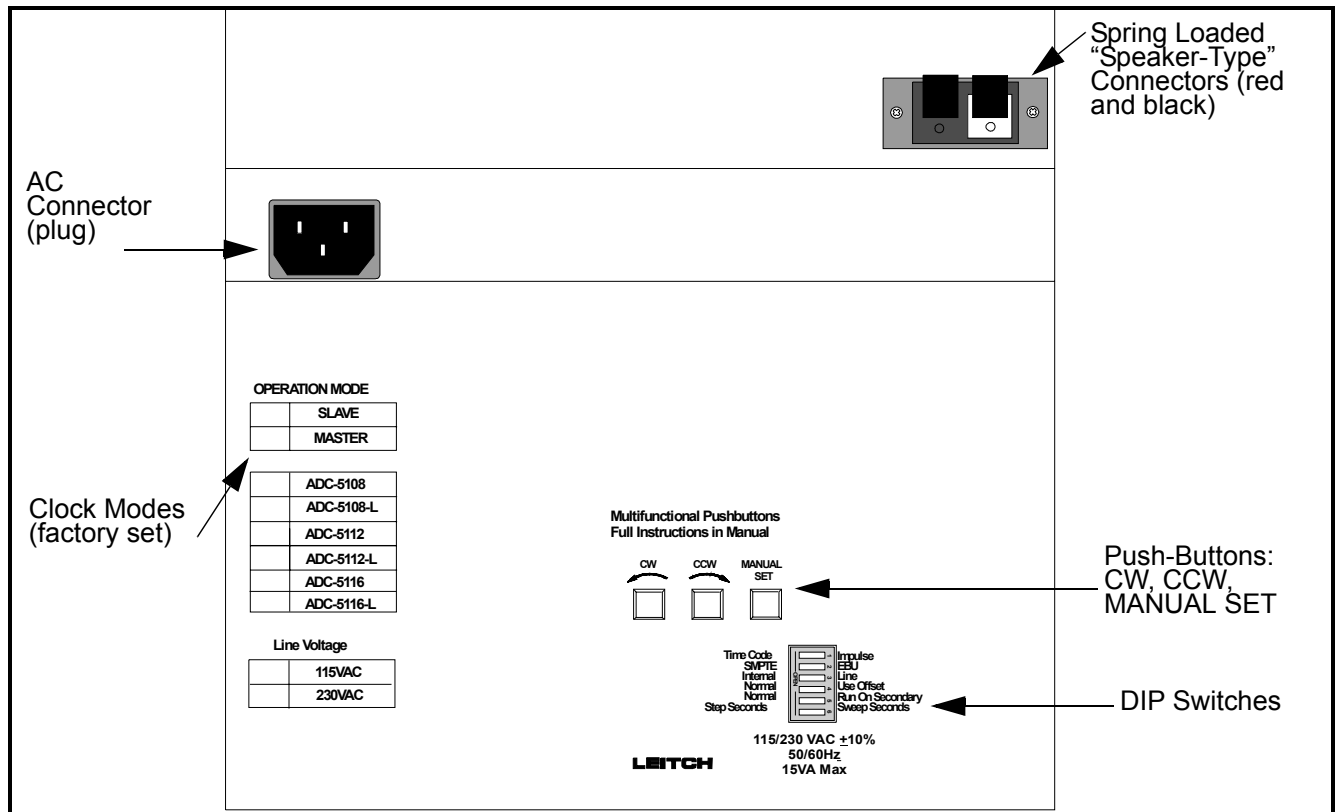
Spring Loaded "Speaker-Type" Connectors (red and black)

AC Connector (plug)

OPERATION MODE

| | SLAVE |
|---|---|
| | MASTER |

| | ADC-5108 |
|---|---|
| | ADC-5108-L |
| | ADC-5112 |
| | ADC-5112-L |
| | ADC-5116 |
| | ADC-5116-L |

Clock Modes (factory set)

Line Voltage

| | 115VAC |
|---|---|
| | 230VAC |

Multifunctional Pushbuttons
Full Instructions in Manual

CW CCW MANUAL SET

Push-Buttons: CW, CCW, MANUAL SET

Time Code Impulse
SMPTE EBU
Internal Line
Normal Use Offset
Normal Run On Secondary
Step Seconds Sweep Seconds

DIP Switches

115/230 VAC $\pm$10%
50/60Hz
15VA Max

LEITCH